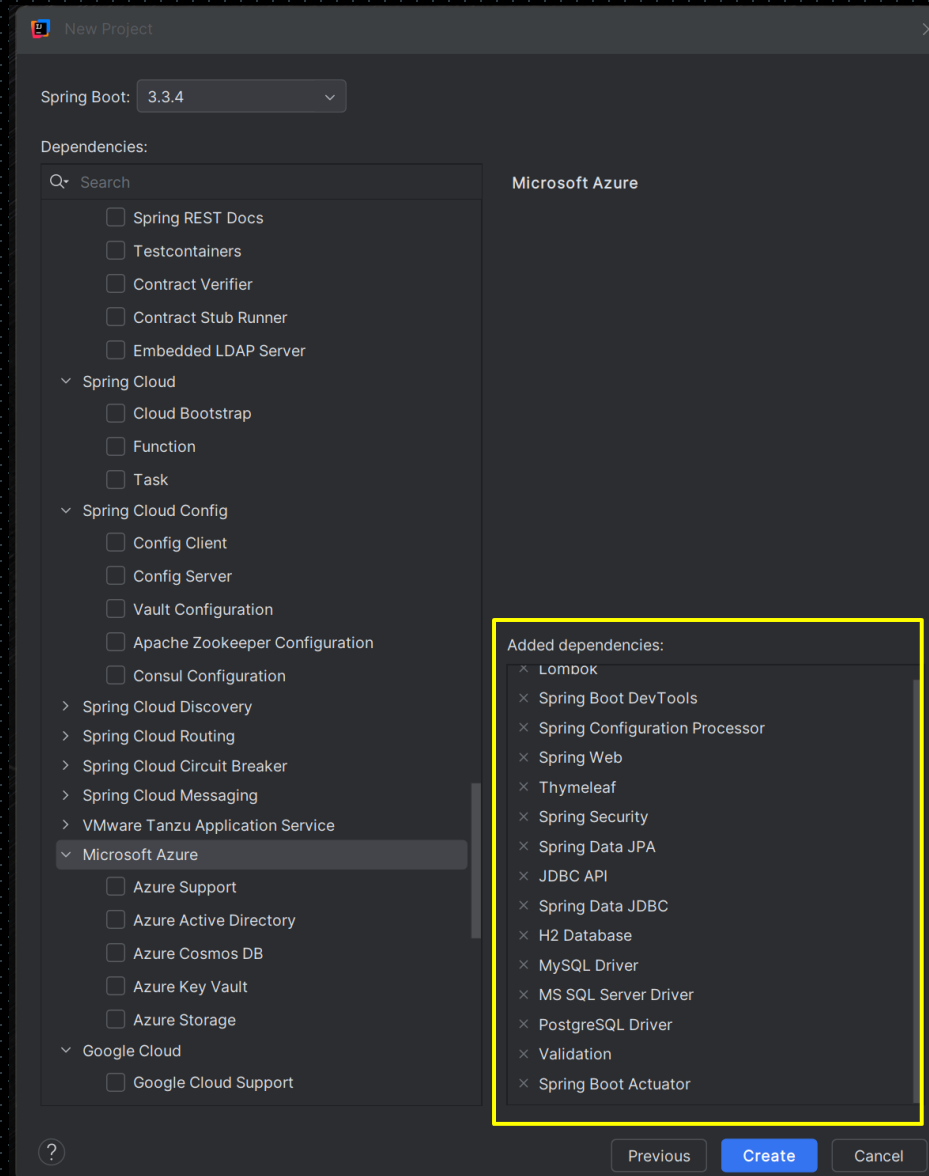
New Project

Spring Boot: 3.3.4

Dependencies:

Search

Spring REST Docs
Testcontainers
Contract Verifier
Contract Stub Runner
Embedded LDAP Server
Spring Cloud
Cloud Bootstrap
Function
Task
Spring Cloud Config
Config Client
Config Server
Vault Configuration
Apache Zookeeper Configuration
Consul Configuration
Spring Cloud Discovery
Spring Cloud Routing
Spring Cloud Circuit Breaker
Spring Cloud Messaging
VMware Tanzu Application Service
Microsoft Azure
Azure Support
Azure Active Directory
Azure Cosmos DB
Azure Key Vault
Azure Storage
Google Cloud
Google Cloud Support

Microsoft Azure

Added dependencies:
Lombok
Spring Boot DevTools
Spring Configuration Processor
Spring Web
Thymeleaf
Spring Security
Spring Data JPA
JDBC API
Spring Data JDBC
H2 Database
MySQL Driver
MS SQL Server Driver
PostgreSQL Driver
Validation
Spring Boot Actuator

?
Previous
Create
Cancel